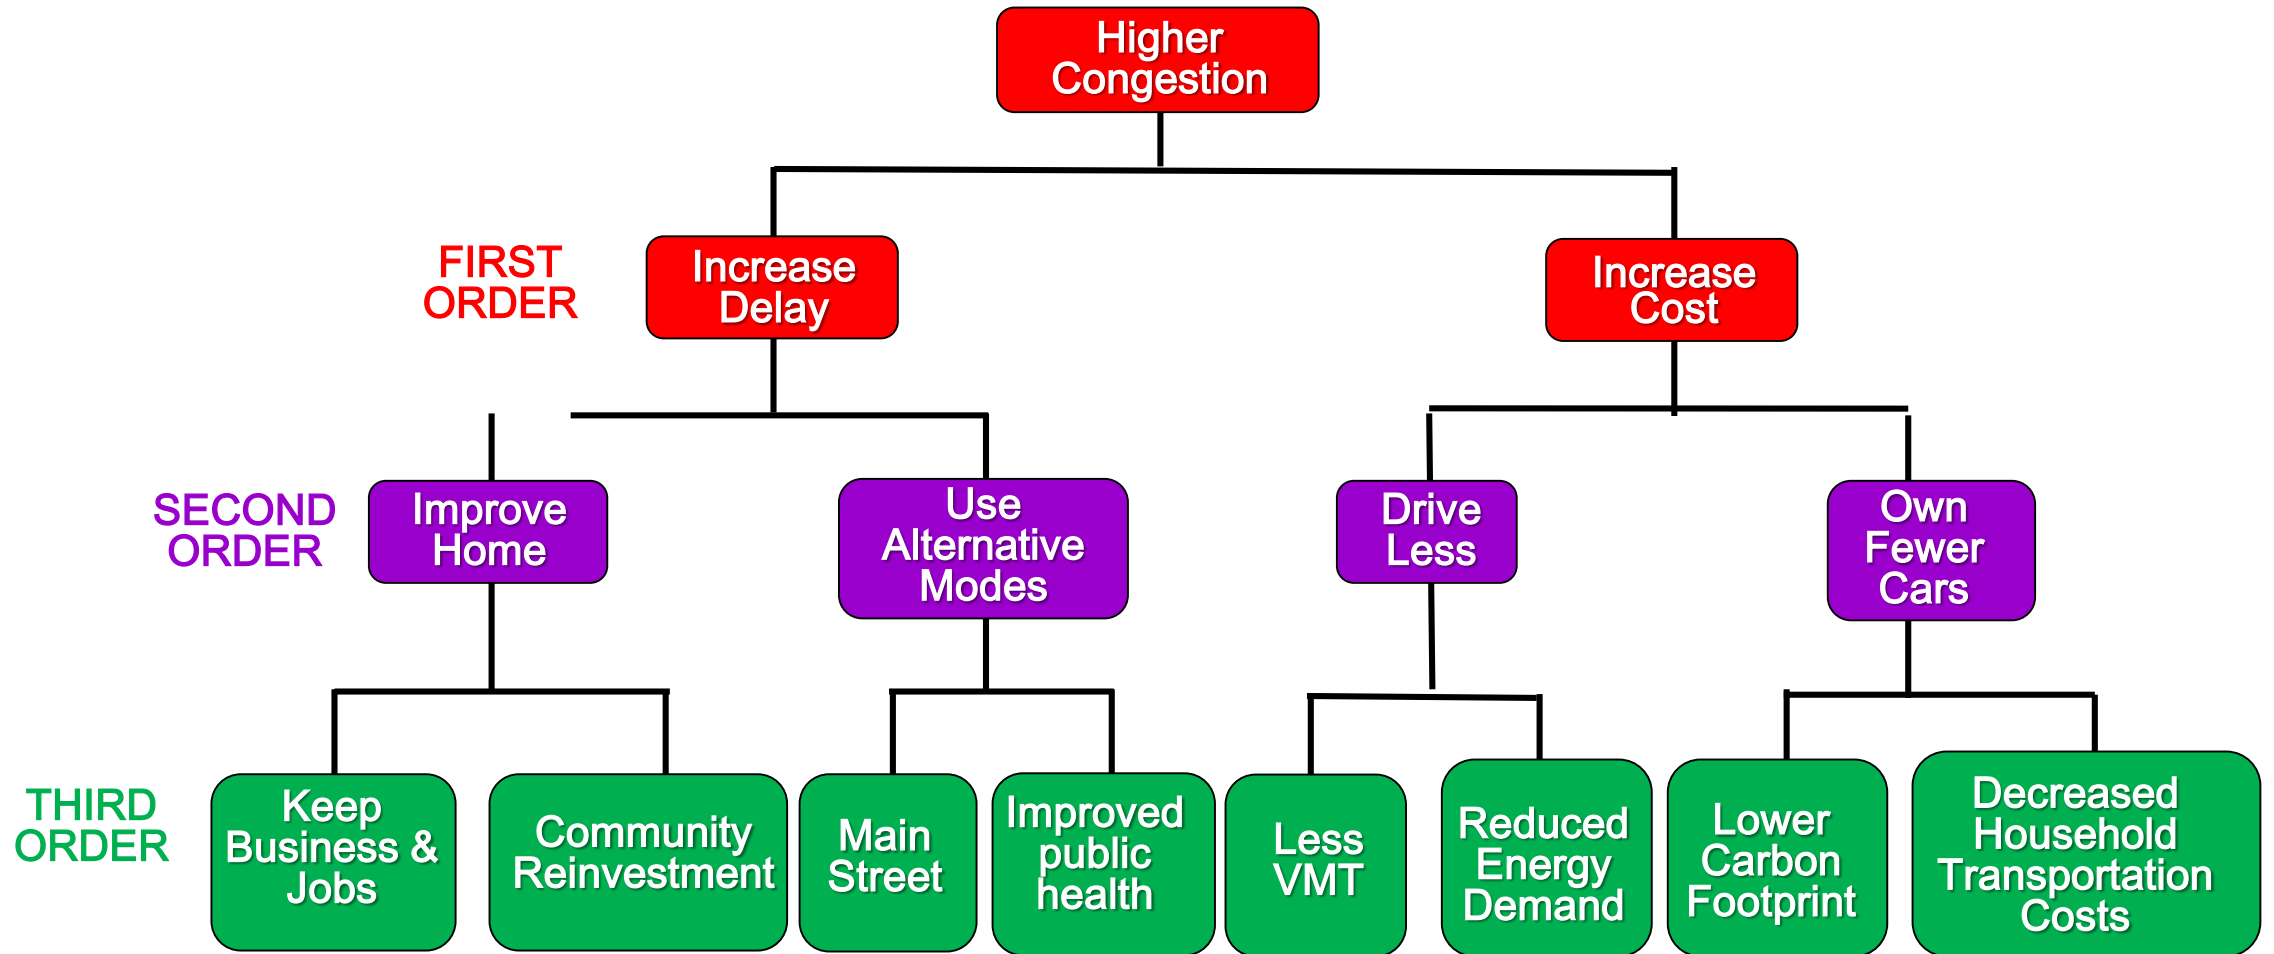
Higher Congestion

FIRST ORDER

Increase Delay

Increase Cost

SECOND ORDER

Improve Home

Use Alternative Modes

Drive Less

Own Fewer Cars

THIRD ORDER

Keep Business & Jobs

Community Reinvestment

Main Street

Improved public health

Less VMT

Reduced Energy Demand

Lower Carbon Footprint

Decreased Household Transportation Costs